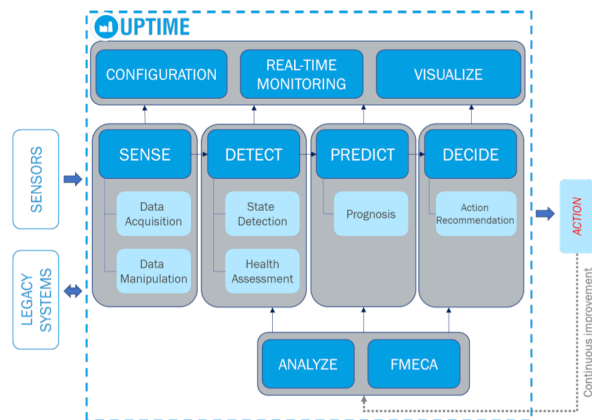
UPTIME

CONFIGURATION

REAL-TIME MONITORING

VISUALIZE

SENSORS

LEGACY SYSTEMS

SENSE

Data Acquisition

Data Manipulation

DETECT

State Detection

Health Assessment

PREDICT

Prognosis

DECIDE

Action Recommendation

ACTION

Continuous improvement

ANALYZE

FMECA